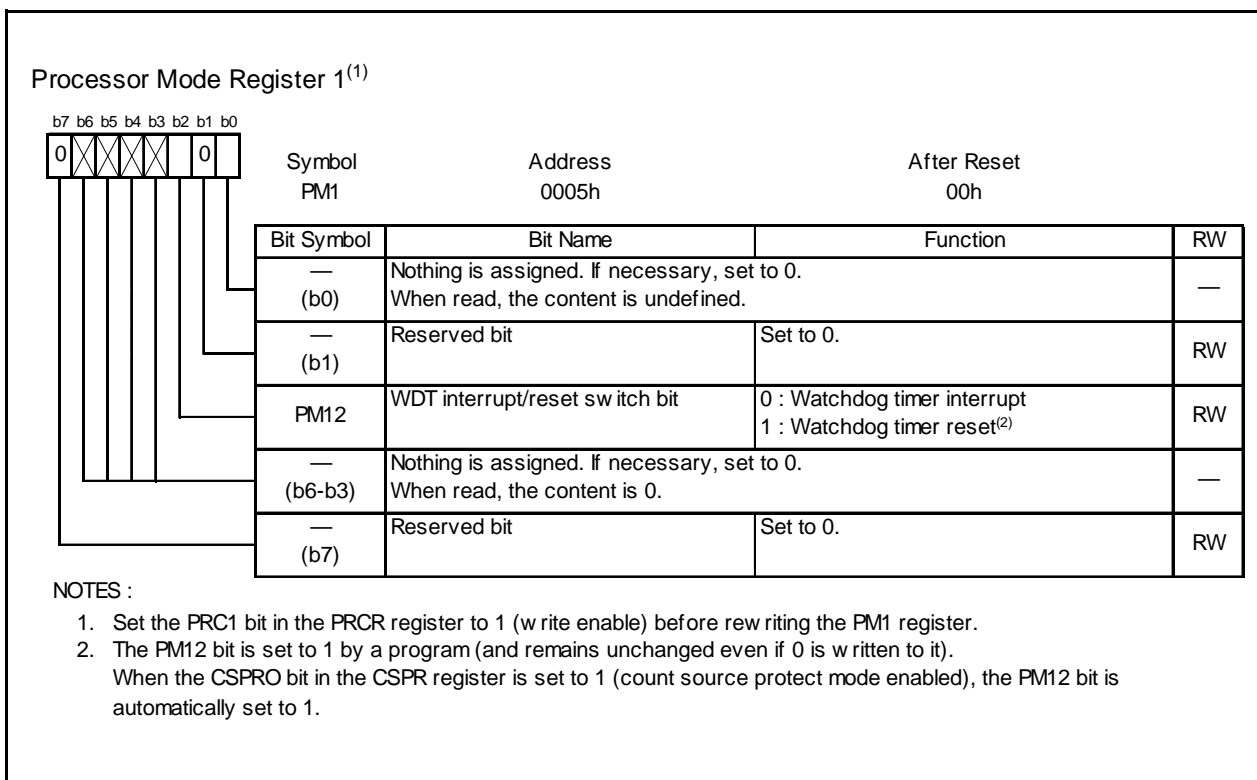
Processor Mode Register 1$^{(1)}$

b7 b6 b5 b4 b3 b2 b1 b0

0 0

| Symbol | Address | After Reset |
|---|---|---|
| PM1 | 0005h | 00h |

| Bit Symbol | Bit Name | Function | RW |
|---|---|---|---|
| — (b0) | Nothing is assigned. If necessary, set to 0. When read, the content is undefined. | | — |
| — (b1) | Reserved bit | Set to 0. | RW |
| PM12 | WDT interrupt/reset switch bit | 0 : Watchdog timer interrupt<br>1 : Watchdog timer reset$^{(2)}$ | RW |
| — (b6-b3) | Nothing is assigned. If necessary, set to 0. When read, the content is 0. | | — |
| — (b7) | Reserved bit | Set to 0. | RW |

NOTES :
1. Set the PRC1 bit in the PRCR register to 1 (write enable) before rewriting the PM1 register.
2. The PM12 bit is set to 1 by a program (and remains unchanged even if 0 is written to it).
When the CSPRO bit in the CSPR register is set to 1 (count source protect mode enabled), the PM12 bit is automatically set to 1.